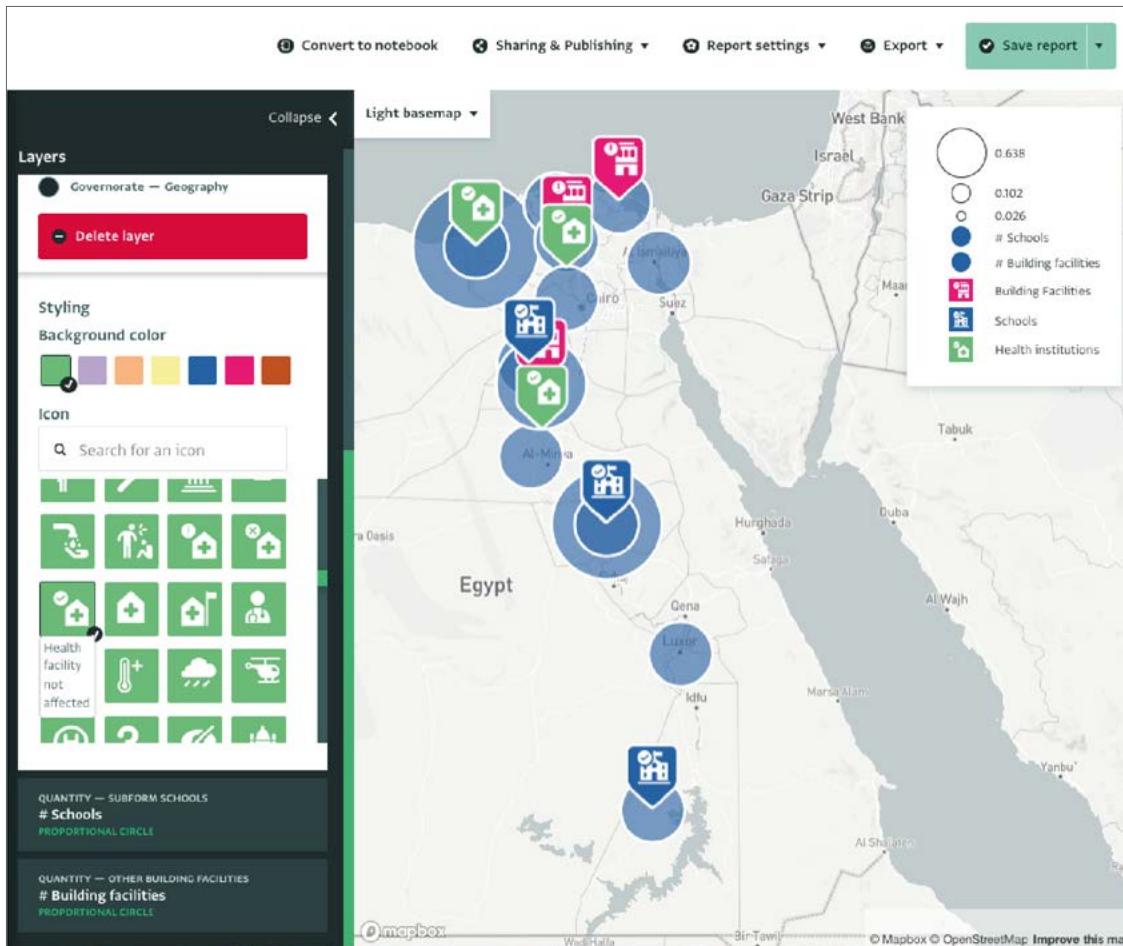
Convert to notebook
Sharing & Publishing ▾
Report settings ▾
Export ▾
Save report ▾

Collapse
Layers
Governorate — Geography
Delete layer
Styling
Background color
Icon
Search for an icon
Health facility not affected

QUANTITY — SUBFORM SCHOOLS
# Schools
PROPORTIONAL CIRCLE

QUANTITY — OTHER BUILDING FACILITIES
# Building facilities
PROPORTIONAL CIRCLE

Light basemap ▾
West Bank
Israel
Gaza Strip
Ismailiya
Suez
Cairo
Al-Minya
Tabuk
Duba
Hurghada
Safaga
a Oasis
Egypt
Qena
Luxor
Al Wajh
Marsa Alam
Idfu
Yanbu
Al Shalatein
Wadi Halfa
Bir Tawil
Maa

0.638
0.102
0.026
# Schools
# Building facilities
Building Facilities
Schools
Health institutions

mapbox
© Mapbox © OpenStreetMap Improve this ma